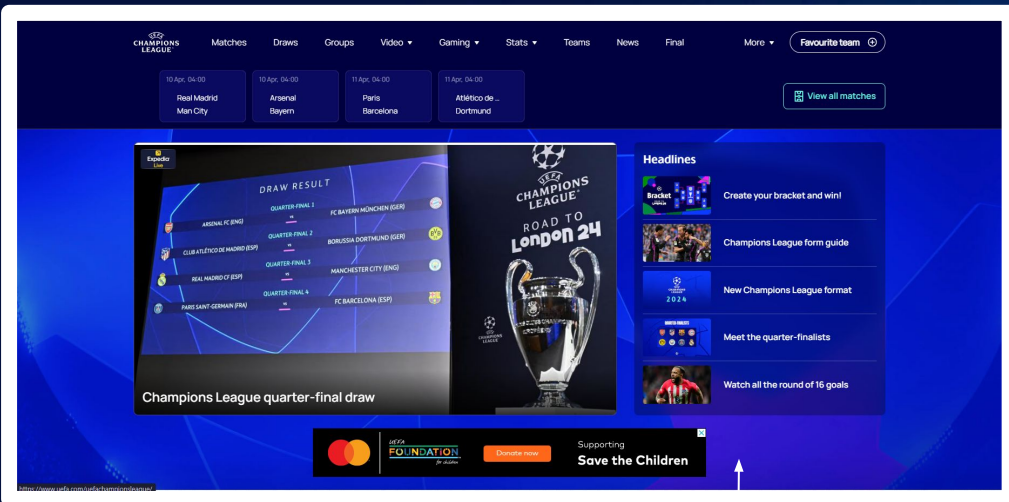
UEFA CHAMPIONS LEAGUE Matches Draws Groups Video ▾ Gaming ▾ Stats ▾ Teams News Final More ▾ Favourite team

10 Apr, 04:00
Real Madrid
Man City

10 Apr, 04:00
Arsenal
Bayern

11 Apr, 04:00
Paris
Barcelona

11 Apr, 04:00
Atlético de ...
Dortmund

View all matches

Expedia Live

DRAW RESULT

QUARTER-FINAL 1
ARSENAL FC (ENG) vs FC BAYERN MÜNCHEN (GER)

QUARTER-FINAL 2
CLUB ATLÉTICO DE MADRID (ESP) vs BORUSSIA DORTMUND (GER)

QUARTER-FINAL 3
REAL MADRID CF (ESP) vs MANCHESTER CITY (ENG)

QUARTER-FINAL 4
PARIS SAINT-GERMAIN (FRA) vs FC BARCELONA (ESP)

UEFA CHAMPIONS LEAGUE
ROAD TO LONDON 24

UEFA CHAMPIONS LEAGUE

Champions League quarter-final draw

Headlines

Bracket

Create your bracket and win!

Champions League form guide

2024

New Champions League format

Meet the quarter-finalists

Watch all the round of 16 goals

UEFA FOUNDATION for children

Donate now

Supporting
Save the Children

https://www.uefa.com/uefachampionsleague/